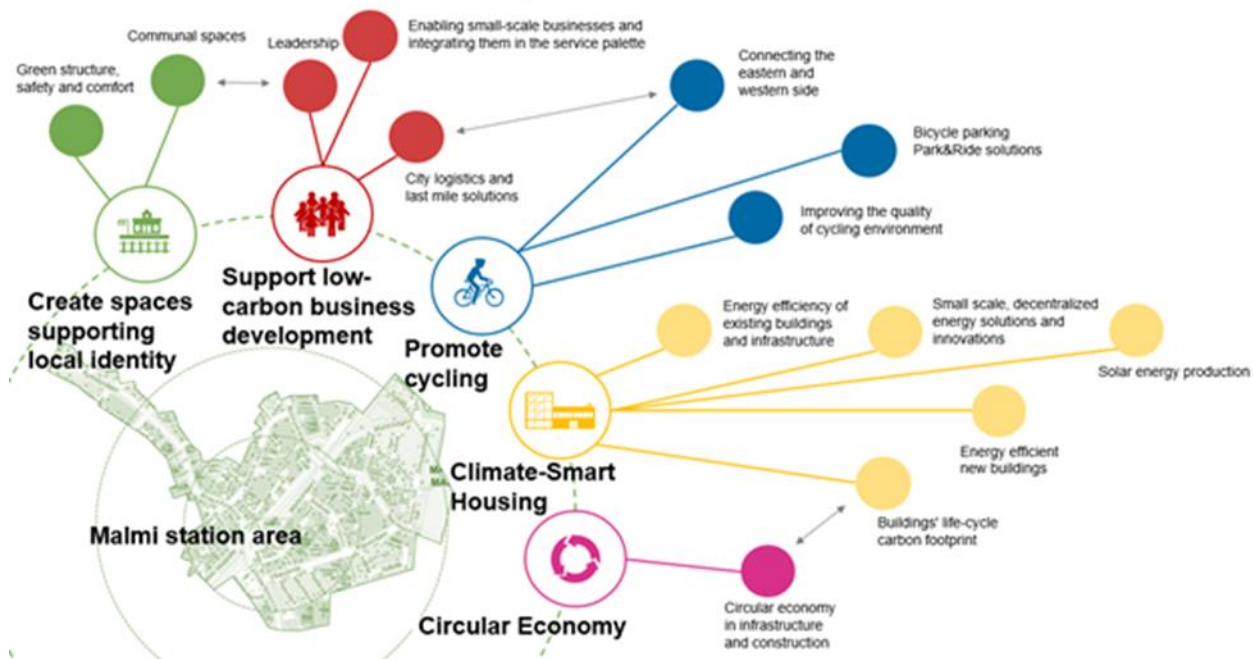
Communal spaces

Leadership

Enabling small-scale businesses and integrating them in the service palette

Green structure, safety and comfort

Connecting the eastern and western side

Bicycle parking Park&Ride solutions

City logistics and last mile solutions

Improving the quality of cycling environment

Create spaces supporting local identity

Support low-carbon business development

Promote cycling

Energy efficiency of existing buildings and infrastructure

Small scale, decentralized energy solutions and innovations

Solar energy production

Energy efficient new buildings

Climate-Smart Housing

Malmi station area

Buildings' life-cycle carbon footprint

Circular economy in infrastructure and construction

Circular Economy